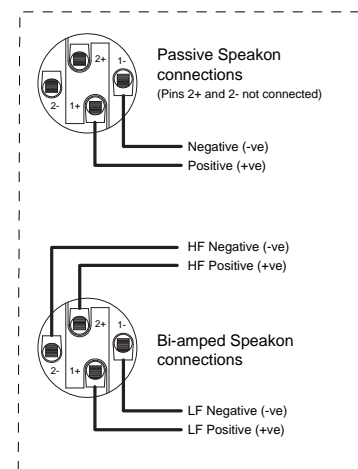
2+
1-
2-
1+

Passive Speakon connections
(Pins 2+ and 2- not connected)

Negative (-ve)
Positive (+ve)

HF Negative (-ve)
HF Positive (+ve)

2+
1-
2-
1+

Bi-amped Speakon connections

LF Negative (-ve)
LF Positive (+ve)